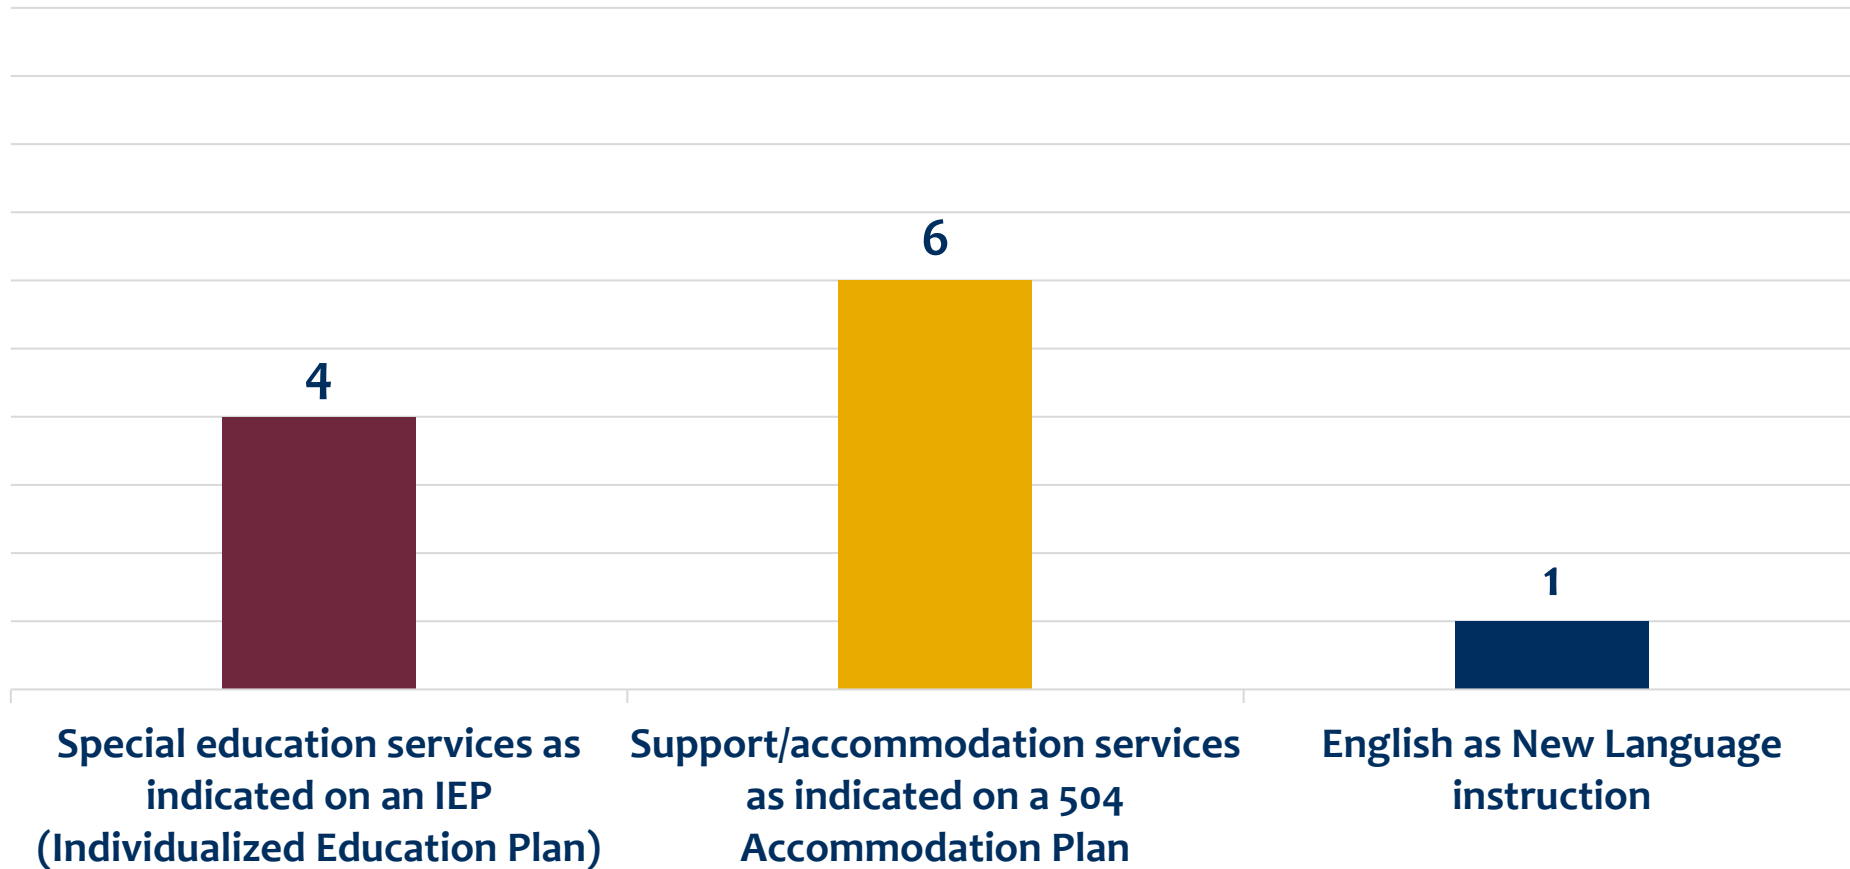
4

6

1

Special education services as indicated on an IEP (Individualized Education Plan)

Support/accommodation services as indicated on a 504 Accommodation Plan

English as New Language instruction